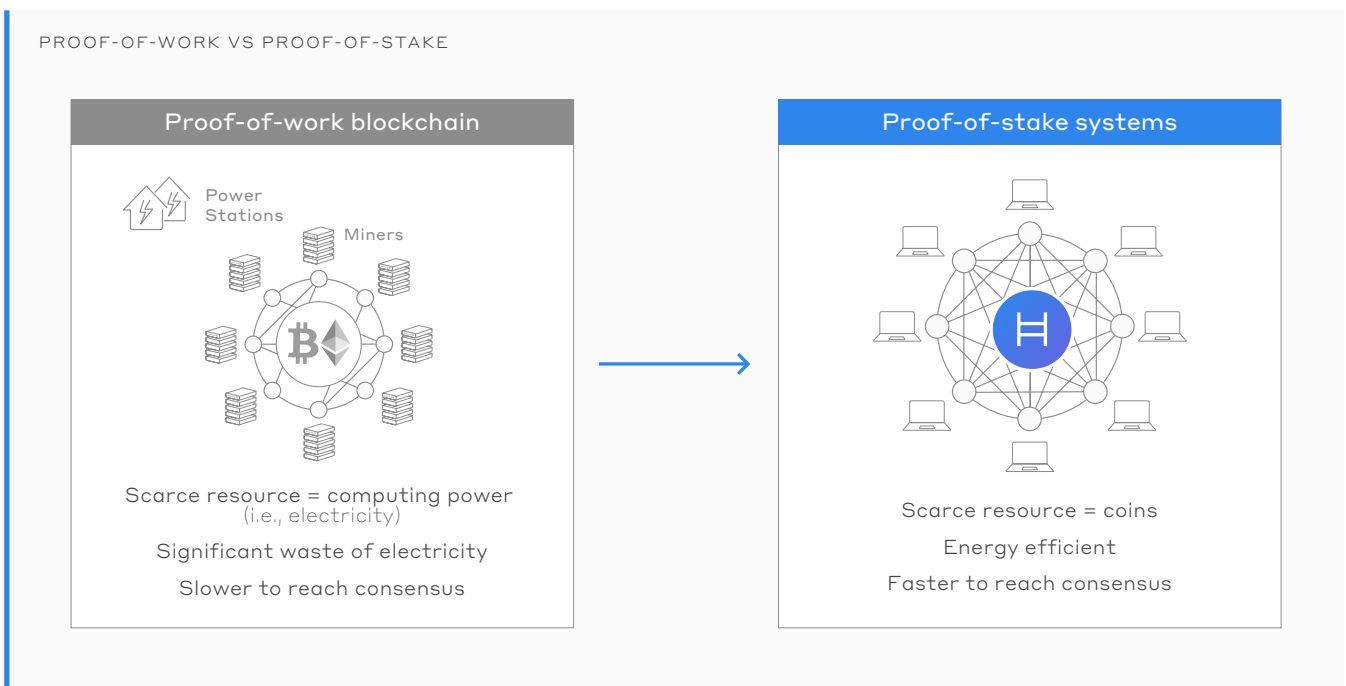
PROOF-OF-WORK VS PROOF-OF-STAKE

Proof-of-work blockchain

Power Stations

Miners

Scarce resource = computing power (i.e., electricity)

Significant waste of electricity

Slower to reach consensus

Proof-of-stake systems

Scarce resource = coins

Energy efficient

Faster to reach consensus